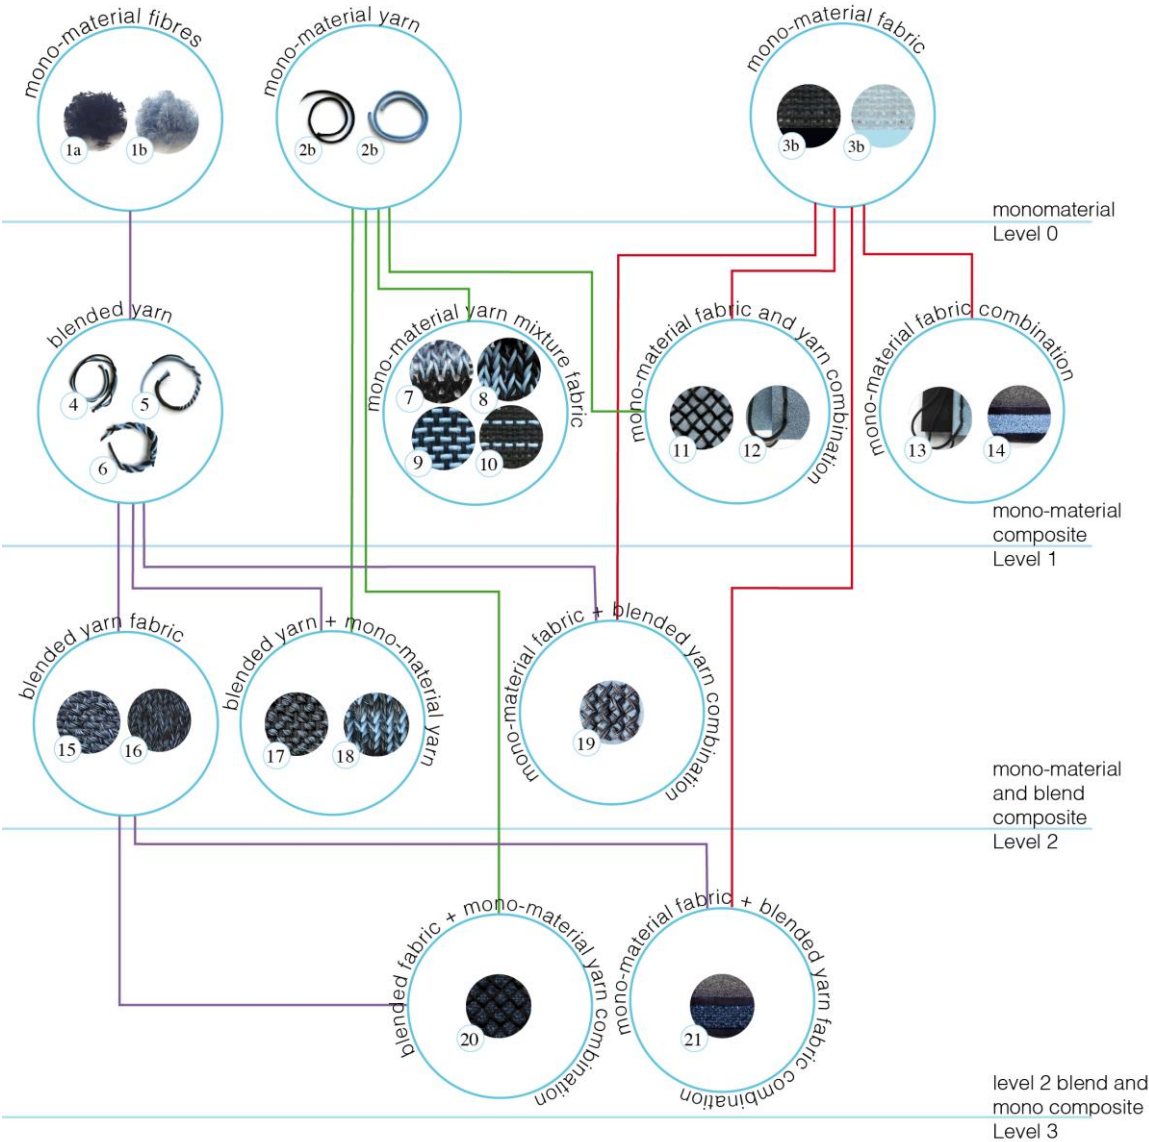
mono-material fibres
1a 1b

mono-material yarn
2b 2b

mono-material fabric
3b 3b

monomaterial
Level 0

blended yarn
4 5 6

mono-material yarn mixture fabric
7 8 9 10

mono-material fabric and yarn combination
11 12

mono-material fabric combination
13 14

mono-material
composite
Level 1

blended yarn fabric
15 16

blended yarn + mono-material yarn
17 18

mono-material fabric + blended yarn combination
19

mono-material
and blend
composite
Level 2

blended fabric + mono-material yarn combination
20

mono-material fabric + blended yarn fabric combination
21

level 2 blend and
mono composite
Level 3